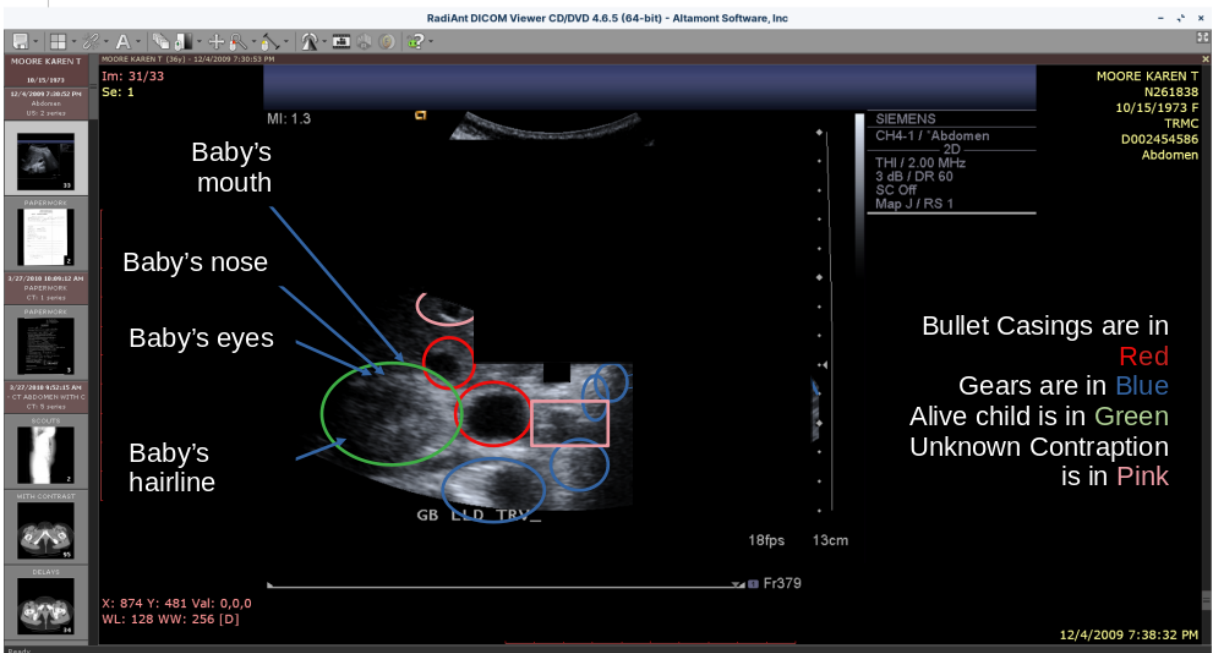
RadiAnt DICOM Viewer CD/DVD 4.6.5 (64-bit) - Altamont Software, Inc

MOORE KAREN T
10/15/1973
12/4/2009 7:38:52 PM
Abdomen
US: 2 series
33
PAPERWORK
2
3/27/2010 10:09:12 AM
PAPERWORK
CT: 1 series
PAPERWORK
3
3/27/2010 9:52:15 AM
CT ABDOMEN WITH C
CT: 9 series
SCOUTS
2
WITH CONTRAST
95
DELAYS
34

MOORE KAREN T (36y) - 12/4/2009 7:30:53 PM
Im: 31/33
Se: 1

MI: 1.3

SIEMENS
CH4-1 / 'Abdomen
2D
THI / 2.00 MHz
3 dB / DR 60
SC Off
Map J / RS 1

MOORE KAREN T
N261838
10/15/1973 F
TRMC
D002454586
Abdomen

Baby's mouth

Baby's nose

Baby's eyes

Baby's hairline

Bullet Casings are in Red
Gears are in Blue
Alive child is in Green
Unknown Contraption is in Pink

GB LLD TRV

18fps 13cm

Fr379

X: 874 Y: 481 Val: 0,0,0
WL: 128 WW: 256 [D]

12/4/2009 7:38:32 PM

Ready